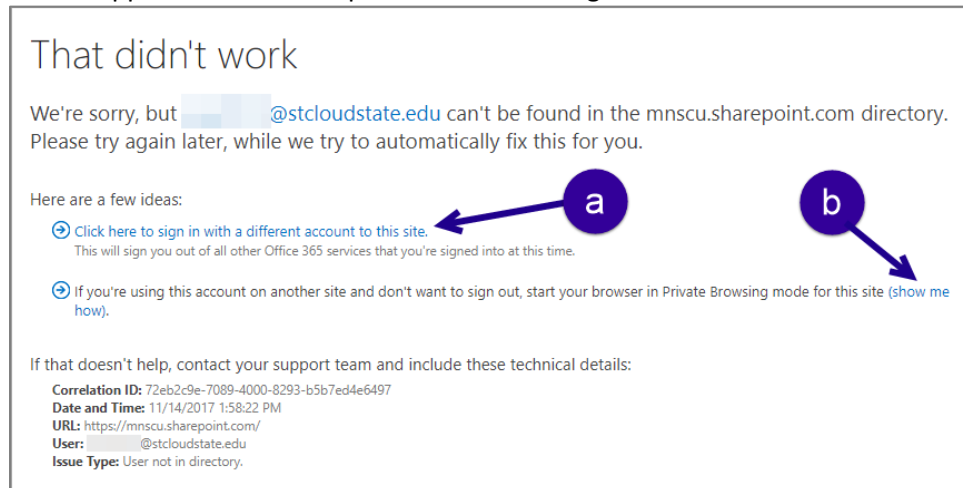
That didn't work

We're sorry, but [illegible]@stcloudstate.edu can't be found in the mnscu.sharepoint.com directory. Please try again later, while we try to automatically fix this for you.

Here are a few ideas:

Click here to sign in with a different account to this site.
This will sign you out of all other Office 365 services that you're signed into at this time.

a

b

If you're using this account on another site and don't want to sign out, start your browser in Private Browsing mode for this site (show me how).

If that doesn't help, contact your support team and include these technical details:

**Correlation ID:** 72eb2c9e-7089-4000-8293-b5b7ed4e6497
**Date and Time:** 11/14/2017 1:58:22 PM
**URL:** https://mnscu.sharepoint.com/
**User:** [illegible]@stcloudstate.edu
**Issue Type:** User not in directory.